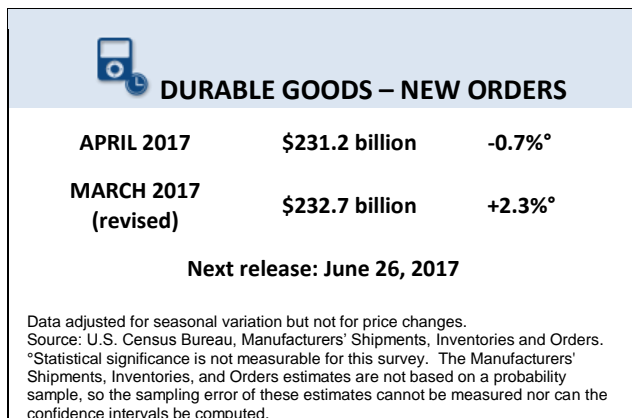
DURABLE GOODS – NEW ORDERS

| APRIL 2017 | \$231.2 billion | -0.7%° |
|---|---|---|
| MARCH 2017 (revised) | \$232.7 billion | +2.3%° |

Next release: June 26, 2017

Data adjusted for seasonal variation but not for price changes.
Source: U.S. Census Bureau, Manufacturers' Shipments, Inventories and Orders.
°Statistical significance is not measurable for this survey. The Manufacturers' Shipments, Inventories, and Orders estimates are not based on a probability sample, so the sampling error of these estimates cannot be measured nor can the confidence intervals be computed.